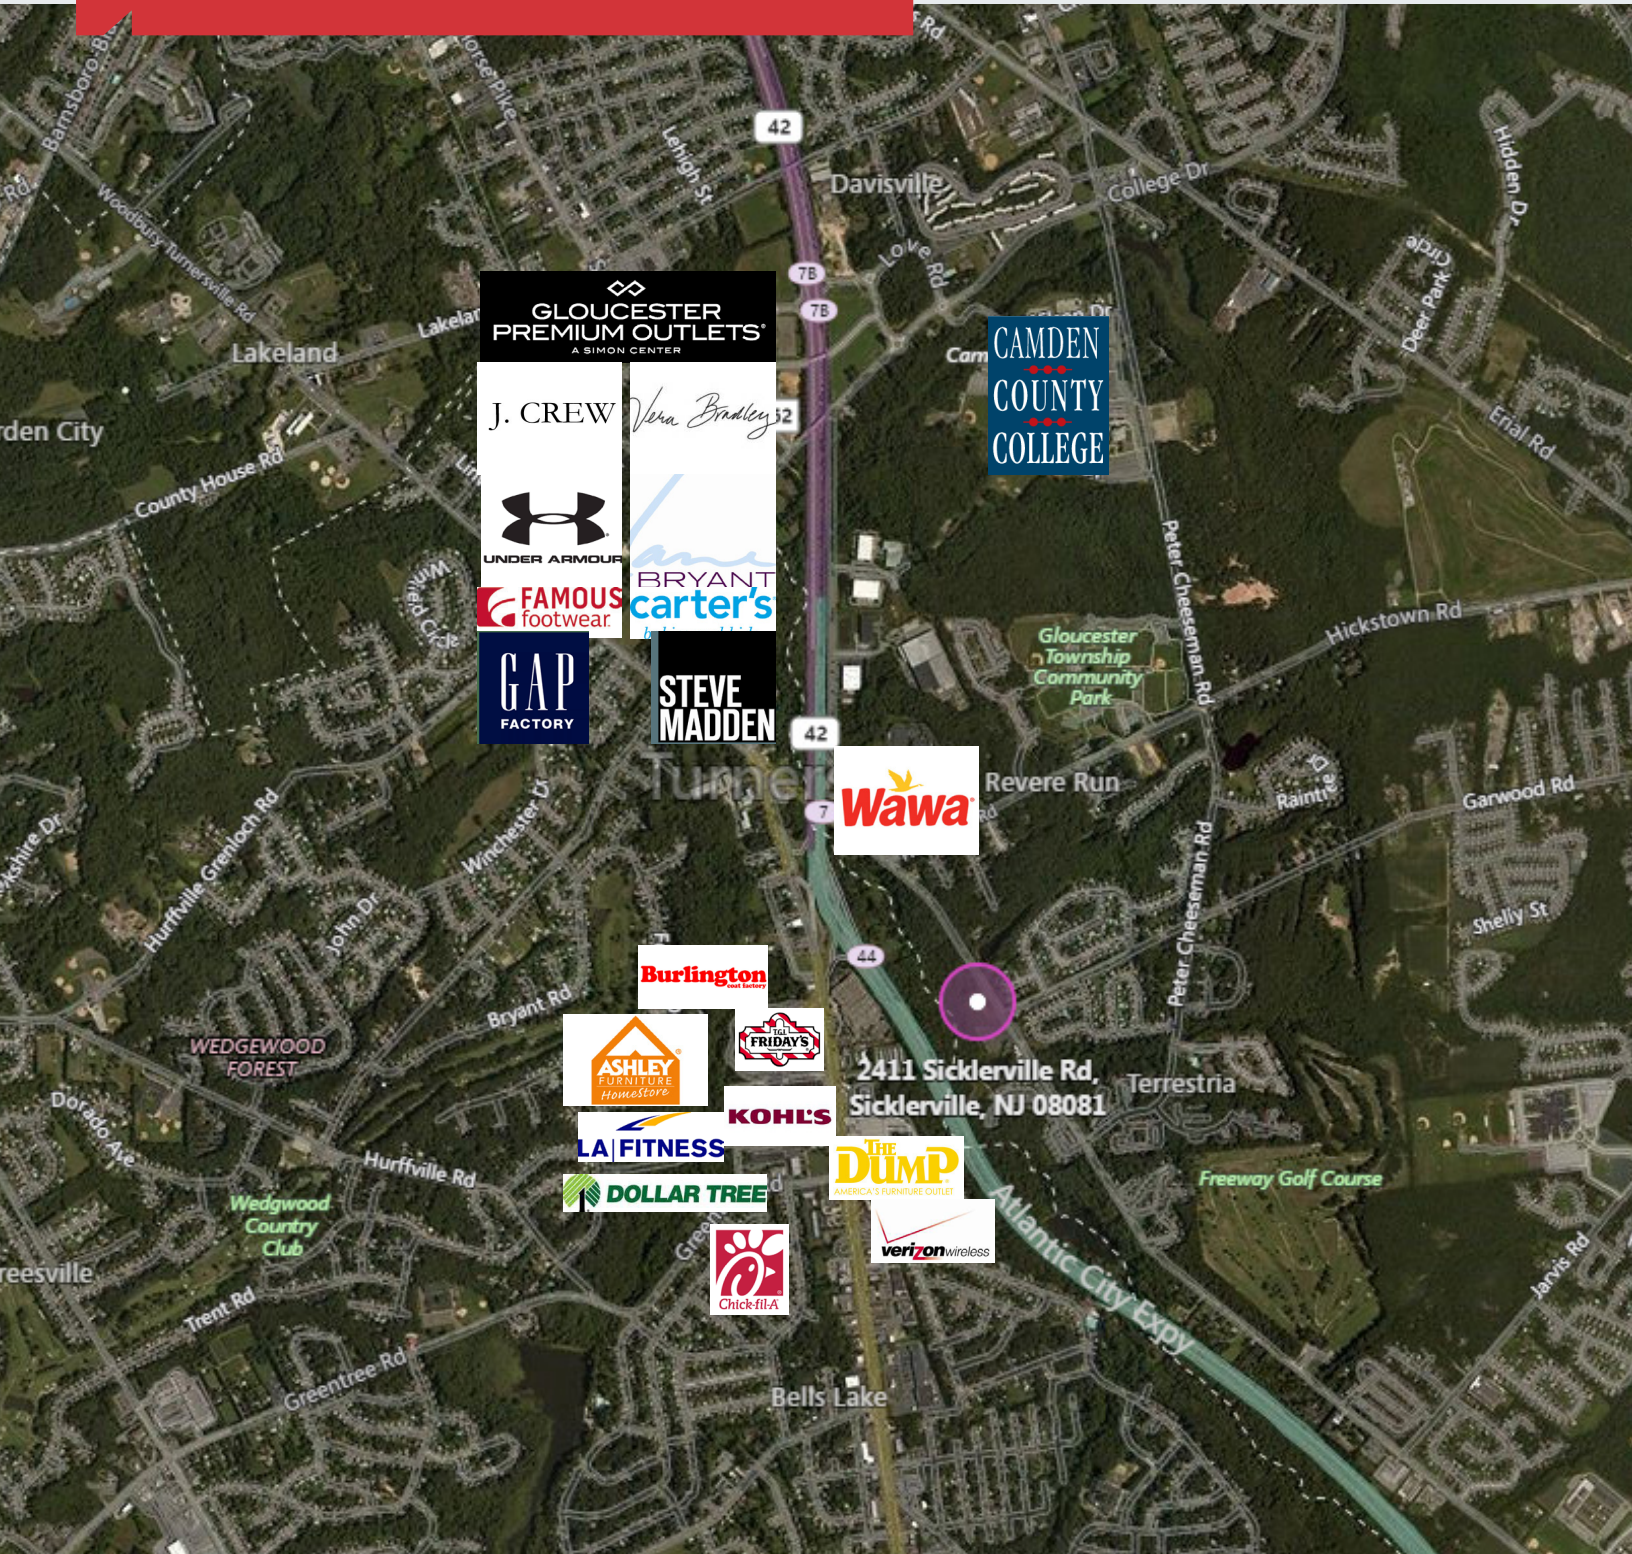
Barnsboro-B
Rd
Horse Pike
Rd
42
Lehigh St
Davisville
College Dr
Hidden Dr
Woodbury-Turnersville Rd
Love Rd
Circle
Deer Park
7B
7B
GLOUCESTER PREMIUM OUTLETS
A SIMON CENTER
Lakeland
Lakeland
Cam
CAMDEN COUNTY COLLEGE
Erial Rd
rden City
J. CREW
Vera Bradley
County House Rd
UNDER ARMOUR
BRYANT
FAMOUS footwear
carter's
Peter Cheeseman Rd
Hickstown Rd
Gloucester Township Community Park
GAP FACTORY
STEVE MADDEN
42
Wawa
Revere Run
7
Raintree
Garwood Rd
Hurffville Grenloch Rd
Winchester Dr
Peter Cheeseman Rd
Shelly St
John Dr
44
Burlington coat factory
Bryant Rd
T.G.I. FRIDAY'S
WEDGEWOOD FOREST
ASHLEY FURNITURE Homestore
2411 Sicklerville Rd, Sicklerville, NJ 08081
Terrestria
Dorado Ave
KOHL'S
Hurffville Rd
LA FITNESS
THE DUMP AMERICA'S FURNITURE OUTLET
Freeway Golf Course
Wedgwood Country Club
DOLLAR TREE
verizon wireless
Atlantic City Expy
Jarvis Rd
reesville
Chick-fil-A
Trent Rd
Greentree Rd
Bells Lake